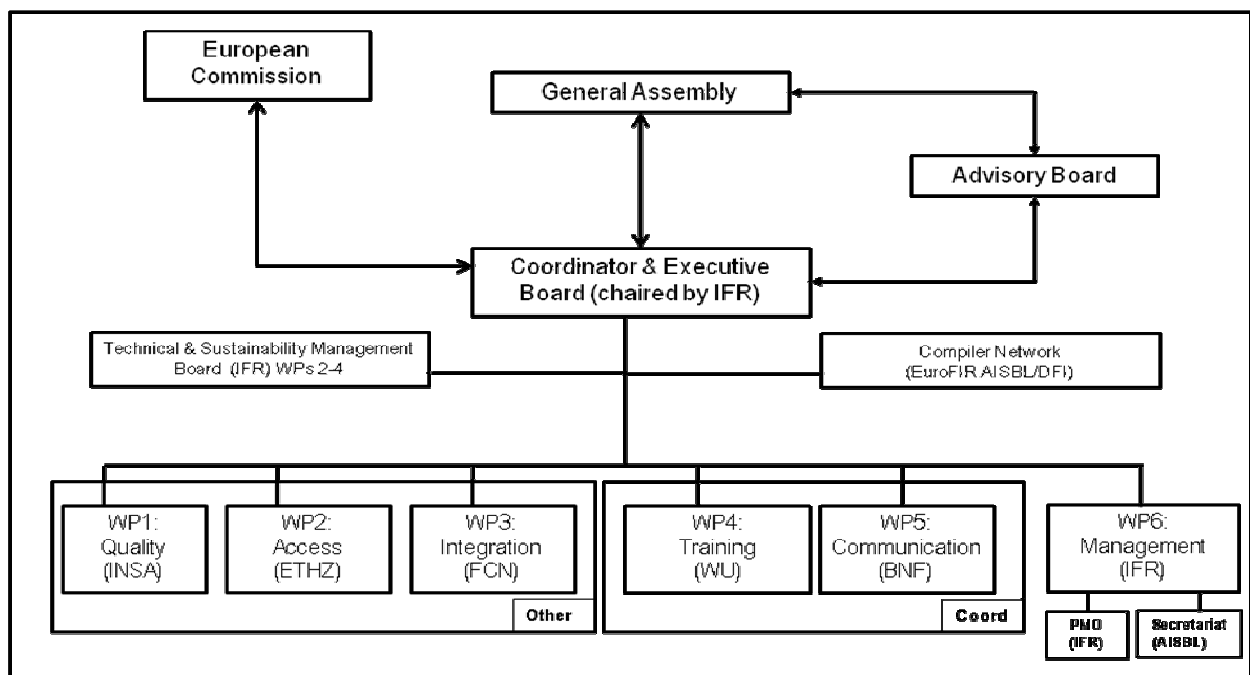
European Commission

General Assembly

Advisory Board

Coordinator & Executive Board (chaired by IFR)

Technical & Sustainability Management Board (IFR) WPs 2-4

Compiler Network (EuroFIR AISBL/DFI)

WP1: Quality (INSA)

WP2: Access (ETHZ)

WP3: Integration (FCN)

Other

WP4: Training (WU)

WP5: Communication (BNF)

Coord

WP6: Management (IFR)

PMO (IFR)

Secretariat (AISBL)